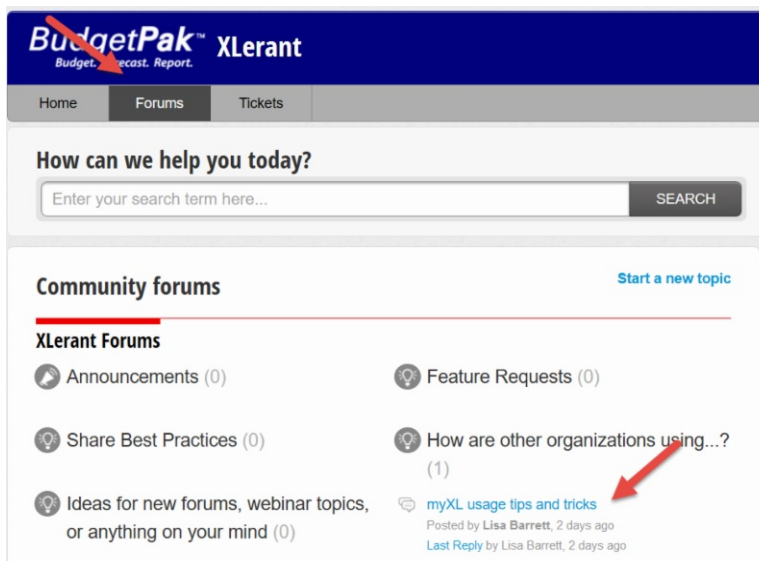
BudgetPak™ XLerant
Budget. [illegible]ecast. Report.

Home
Forums
Tickets

How can we help you today?

Enter your search term here...
SEARCH

Community forums

Start a new topic

XLerant Forums

Announcements (0)

Feature Requests (0)

Share Best Practices (0)

How are other organizations using...? (1)

Ideas for new forums, webinar topics, or anything on your mind (0)

myXL usage tips and tricks
Posted by Lisa Barrett, 2 days ago
Last Reply by Lisa Barrett, 2 days ago